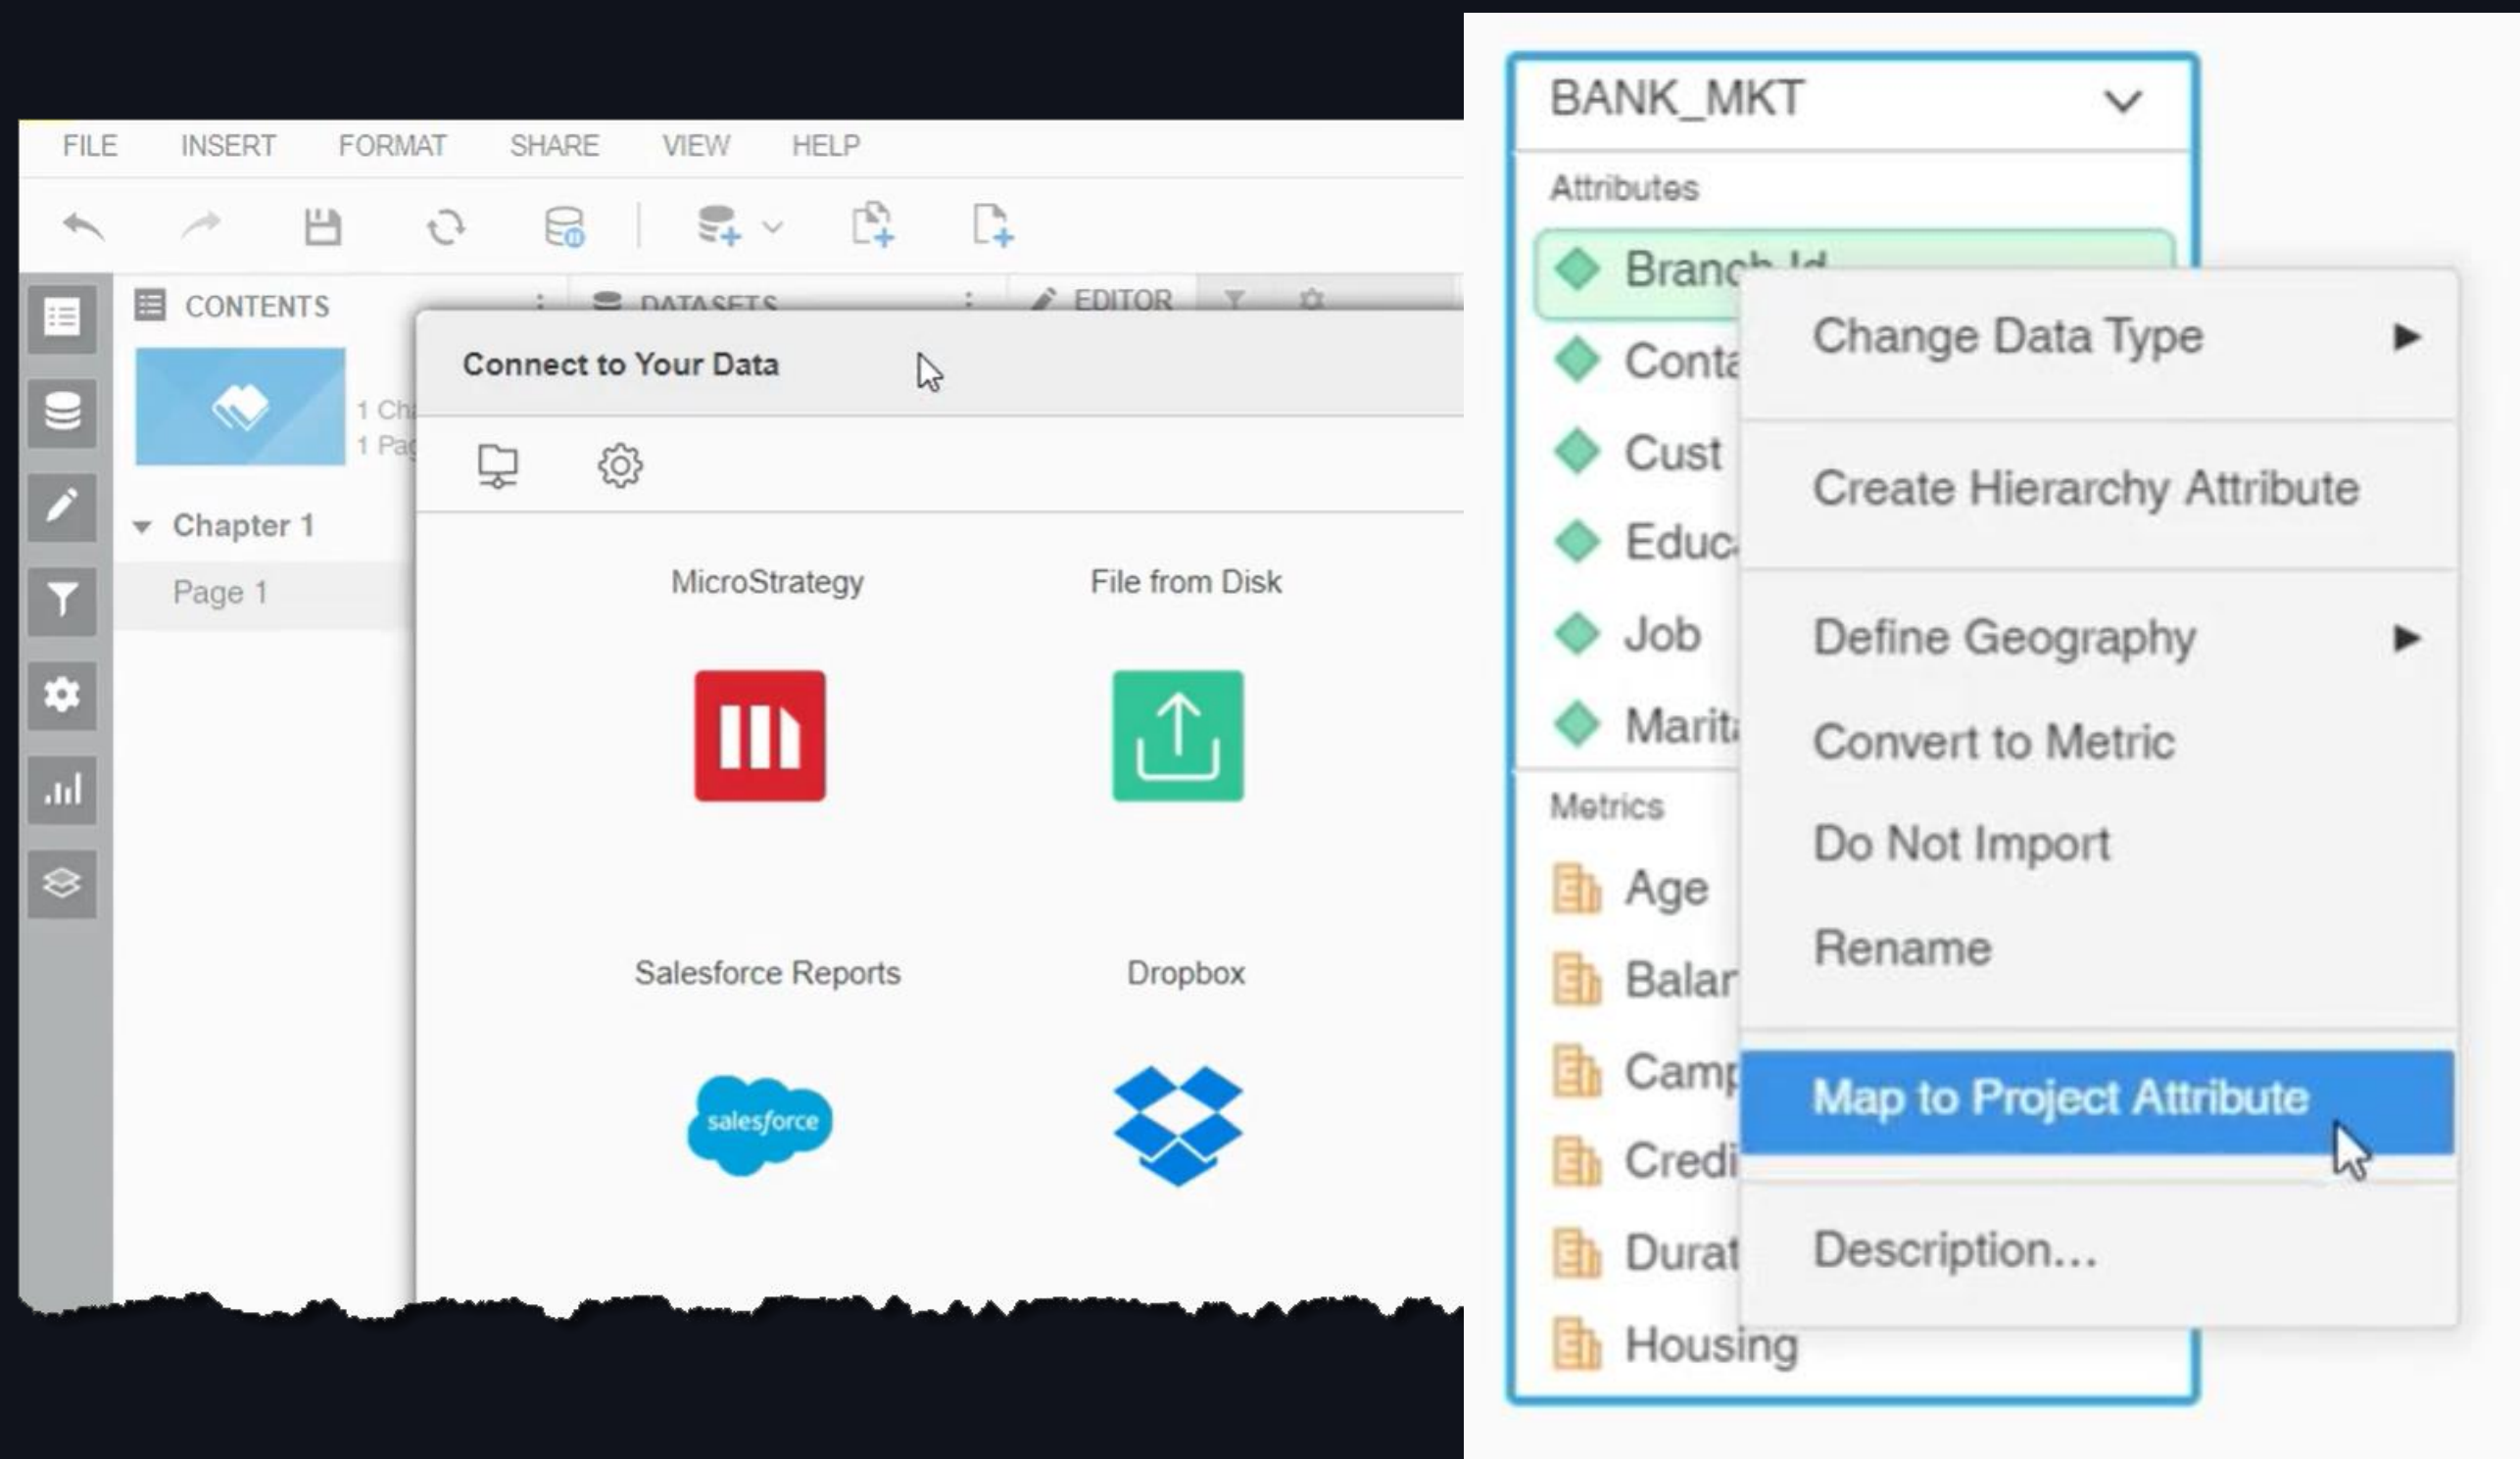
FILE INSERT FORMAT SHARE VIEW HELP

CONTENTS

DATASETS

EDITOR

1 Ch
1 Pa

Chapter 1

Page 1

Connect to Your Data

MicroStrategy

File from Disk

Salesforce Reports

Dropbox

salesforce

BANK_MKT

Attributes

Branch Id

Conta

Cust

Educ

Job

Marit

Metrics

Age

Balar

Camp

Credi

Durat

Housing

Change Data Type

Create Hierarchy Attribute

Define Geography

Convert to Metric

Do Not Import

Rename

Map to Project Attribute

Description...